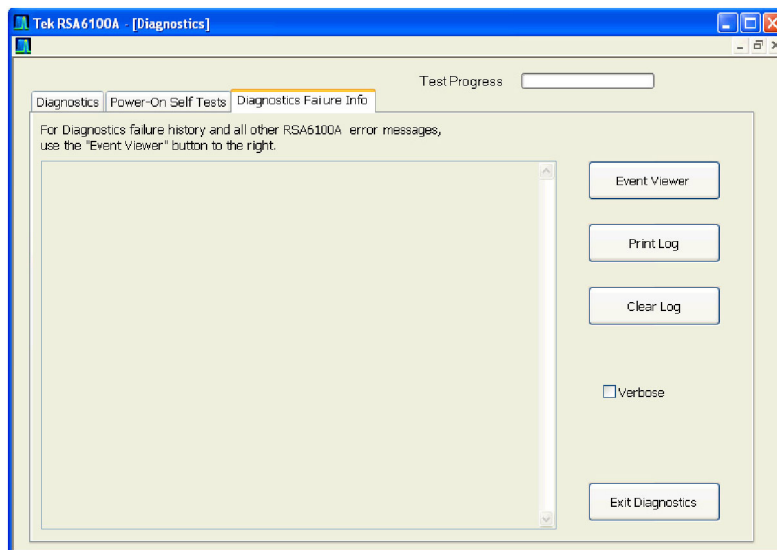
Tek RSA6100A - [Diagnostics]

Test Progress

Diagnostics | Power-On Self Tests | Diagnostics Failure Info

For Diagnostics failure history and all other RSA6100A error messages, use the "Event Viewer" button to the right.

Event Viewer

Print Log

Clear Log

Verbose

Exit Diagnostics